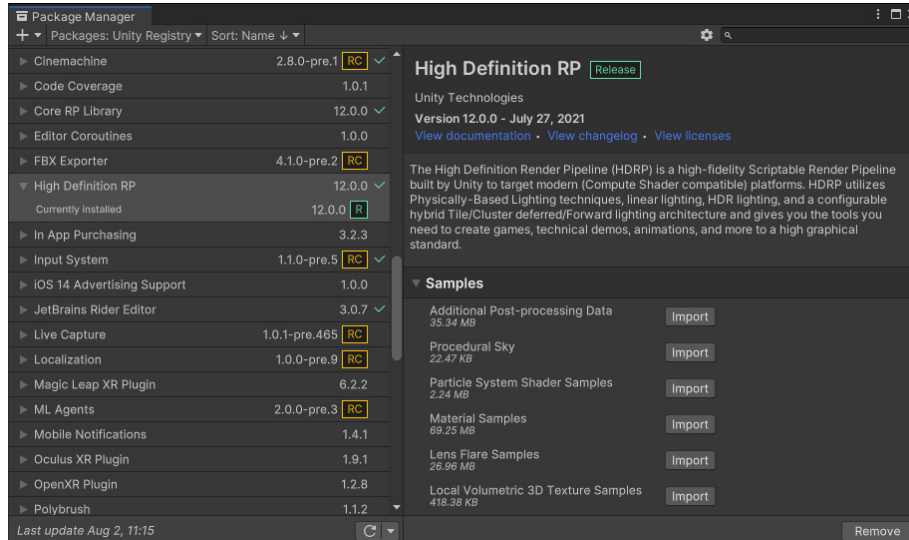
Package Manager

Packages: Unity Registry ▾ Sort: Name ↓ ▾

Cinemachine 2.8.0-pre.1 RC
Code Coverage 1.0.1
Core RP Library 12.0.0
Editor Coroutines 1.0.0
FBX Exporter 4.1.0-pre.2 RC
High Definition RP 12.0.0
Currently installed 12.0.0 R
In App Purchasing 3.2.3
Input System 1.1.0-pre.5 RC
iOS 14 Advertising Support 1.0.0
JetBrains Rider Editor 3.0.7
Live Capture 1.0.1-pre.465 RC
Localization 1.0.0-pre.9 RC
Magic Leap XR Plugin 6.2.2
ML Agents 2.0.0-pre.3 RC
Mobile Notifications 1.4.1
Oculus XR Plugin 1.9.1
OpenXR Plugin 1.2.8
Polybrush 1.1.2

Last update Aug 2, 11:15

High Definition RP Release

Unity Technologies

Version 12.0.0 - July 27, 2021

View documentation • View changelog • View licenses

The High Definition Render Pipeline (HDRP) is a high-fidelity Scriptable Render Pipeline built by Unity to target modern (Compute Shader compatible) platforms. HDRP utilizes Physically-Based Lighting techniques, linear lighting, HDR lighting, and a configurable hybrid Tile/Cluster deferred/Forward lighting architecture and gives you the tools you need to create games, technical demos, animations, and more to a high graphical standard.

Samples

Additional Post-processing Data
35.34 MB
Import

Procedural Sky
22.47 KB
Import

Particle System Shader Samples
2.24 MB
Import

Material Samples
69.25 MB
Import

Lens Flare Samples
26.96 MB
Import

Local Volumetric 3D Texture Samples
418.38 KB
Import

Remove